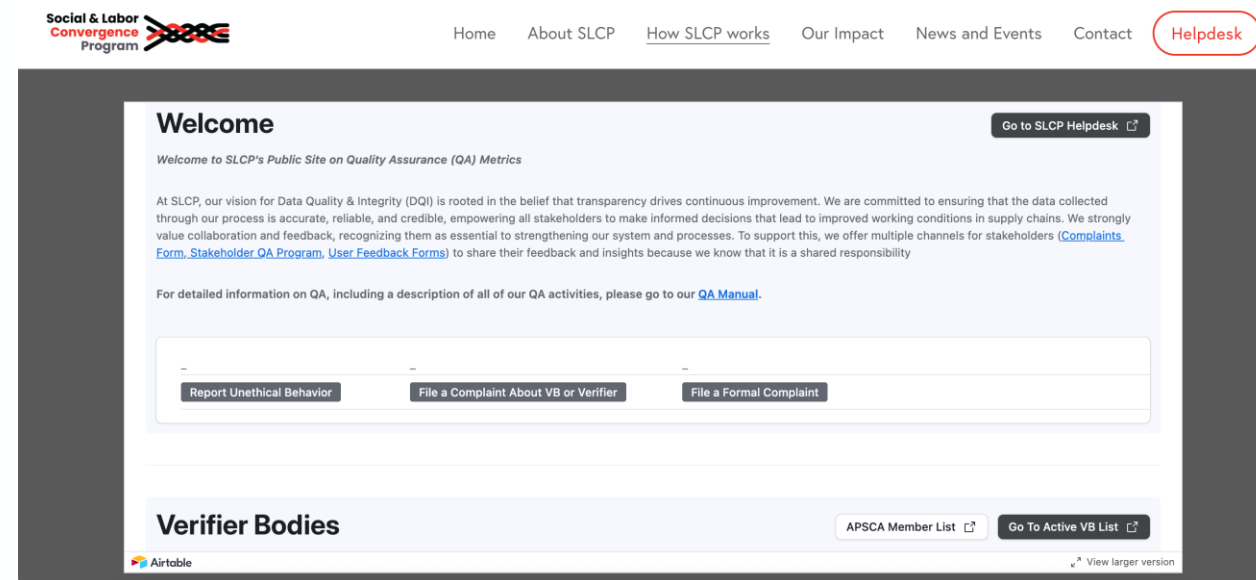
Social & Labor Convergence Program

Home About SLCP How SLCP works Our Impact News and Events Contact Helpdesk

Welcome

Go to SLCP Helpdesk

Welcome to SLCP's Public Site on Quality Assurance (QA) Metrics

At SLCP, our vision for Data Quality & Integrity (DQI) is rooted in the belief that transparency drives continuous improvement. We are committed to ensuring that the data collected through our process is accurate, reliable, and credible, empowering all stakeholders to make informed decisions that lead to improved working conditions in supply chains. We strongly value collaboration and feedback, recognizing them as essential to strengthening our system and processes. To support this, we offer multiple channels for stakeholders (Complaints Form, Stakeholder QA Program, User Feedback Forms) to share their feedback and insights because we know that it is a shared responsibility

For detailed information on QA, including a description of all of our QA activities, please go to our QA Manual.

Report Unethical Behavior File a Complaint About VB or Verifier File a Formal Complaint

Verifier Bodies

APSCA Member List Go To Active VB List

Airtable

View larger version